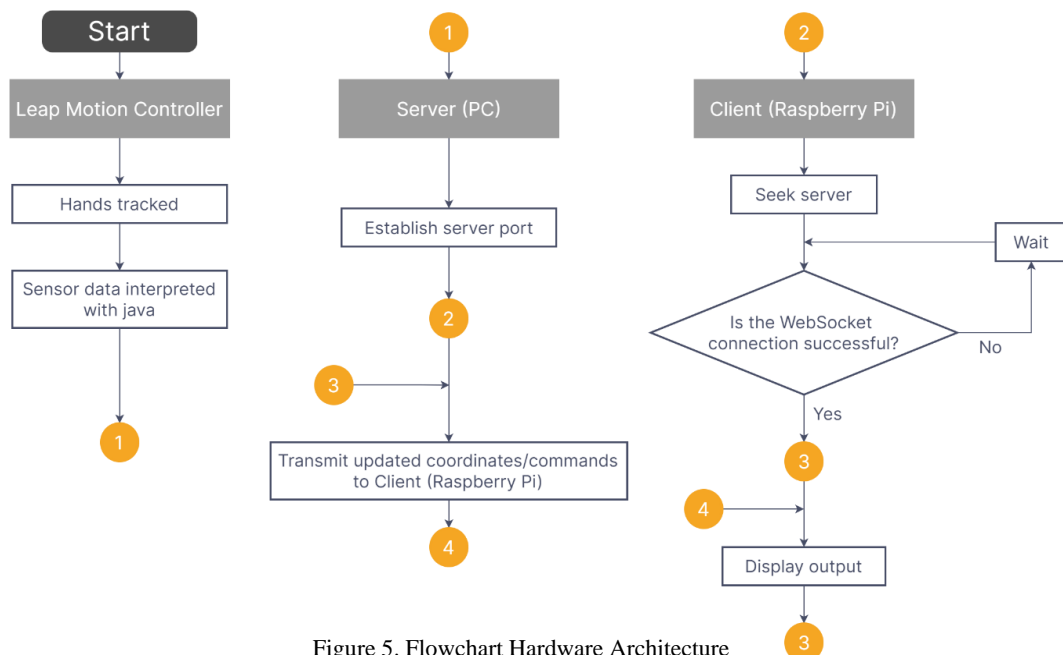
Start

Leap Motion Controller

Hands tracked

Sensor data interpreted with java

1

1

Server (PC)

Establish server port

2

3

Transmit updated coordinates/commands to Client (Raspberry Pi)

4

2

Client (Raspberry Pi)

Seek server

Wait

Is the WebSocket connection successful?

No

Yes

3

4

Display output

3

Figure 5. Flowchart Hardware Architecture